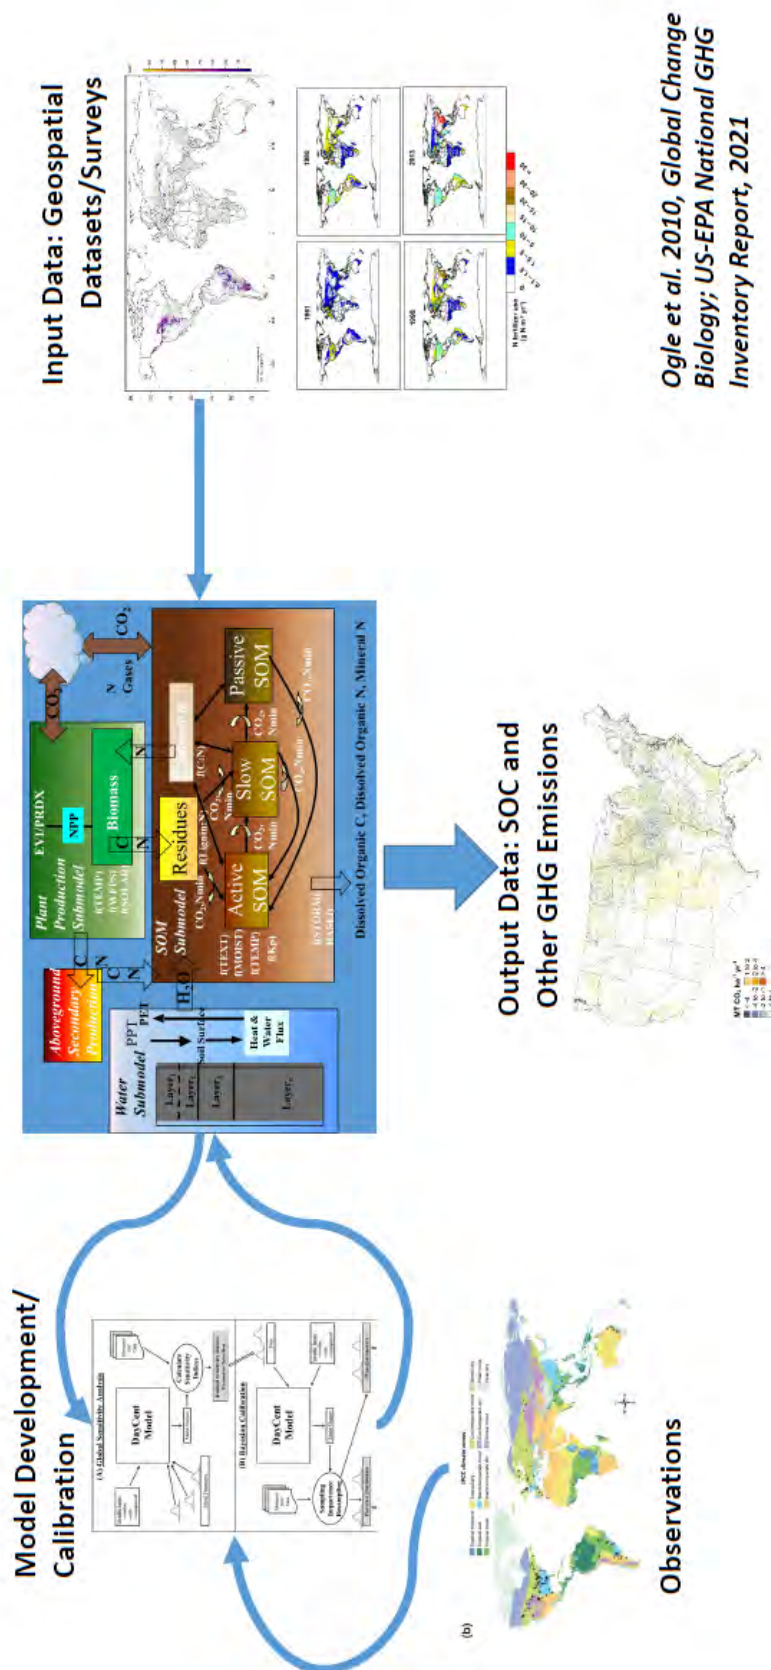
Input Data: Geospatial Datasets/Surveys

Ogle et al. 2010, Global Change Biology; US-EPA National GHG Inventory Report, 2021

Model Development/ Calibration

Observations

Output Data: SOC and Other GHG Emissions

(A) Global Sensitivity Analysis

DayCent Model

(B) Bayesian Calibration

DayCent Model

Plant Production Submodel

EVI/PRDX

NPP

Biomass

C

N

$CO_2$

$CO_2$

N Gases

Aboveground Secondary Production

C

N

SOM Submodel

Residues

Active SOM

Slow SOM

Passive SOM

$H_2O$

Water Submodel

PPT

PET

Soil Surface

Heat & Water Flux

Layer₁

Layer₂

Layer₃

Layerₙ

Dissolved Organic C, Dissolved Organic N, Mineral N

1961

1980

2000

2015

(b)